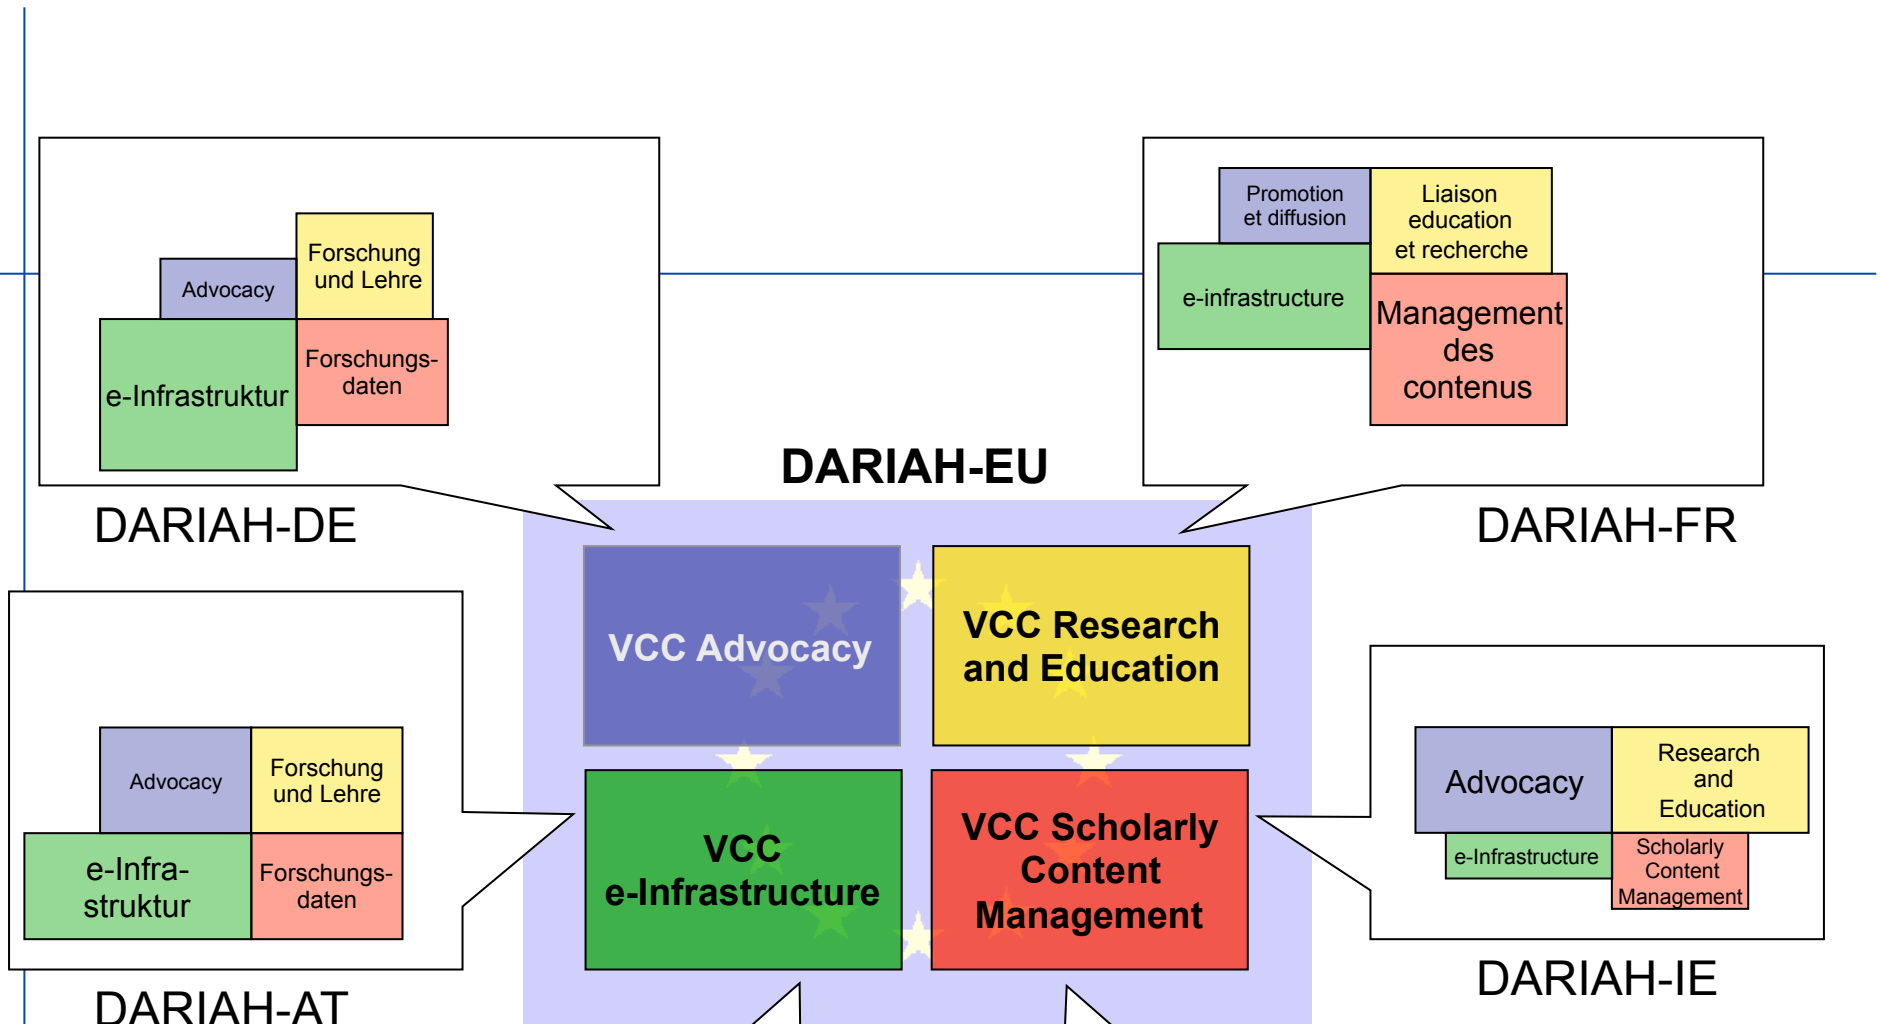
Advocacy

Forschung und Lehre

e-Infrastruktur

Forschungsdaten

DARIAH-DE

Promotion et diffusion

Liaison education et recherche

e-infrastructure

Management des contenus

DARIAH-FR

DARIAH-EU

VCC Advocacy

VCC Research and Education

VCC e-Infrastructure

VCC Scholarly Content Management

Advocacy

Forschung und Lehre

e-Infrastruktur

Forschungsdaten

DARIAH-AT

Advocacy

Research and Education

e-Infrastructure

Scholarly Content Management

DARIAH-IE